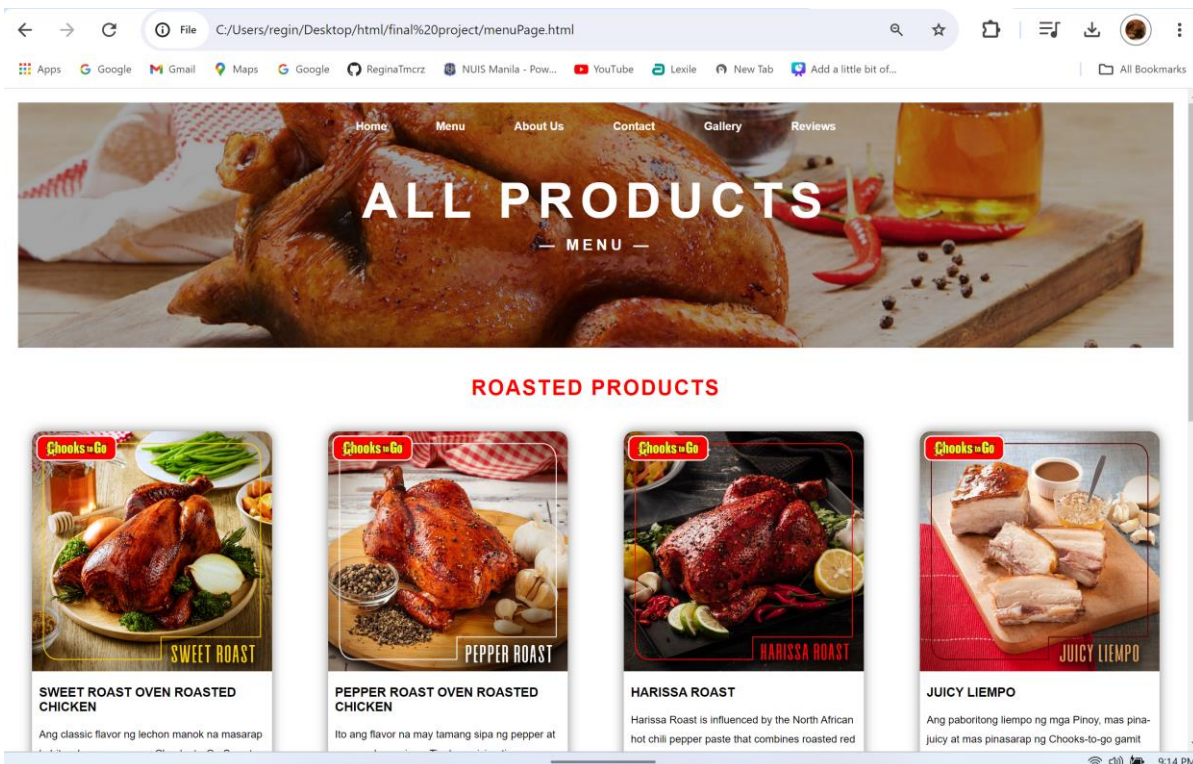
File C:/Users/regin/Desktop/html/final%20project/menuPage.html

Apps Google Gmail Maps Google ReginaTmcrz NUIS Manila - Pow... YouTube Lexile New Tab Add a little bit of... All Bookmarks

Home Menu About Us Contact Gallery Reviews

ALL PRODUCTS

— MENU —

ROASTED PRODUCTS

Chooks to Go
SWEET ROAST

SWEET ROAST OVEN ROASTED CHICKEN

Ang classic flavor ng lechon manok na masarap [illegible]

Chooks to Go
PEPPER ROAST

PEPPER ROAST OVEN ROASTED CHICKEN

Ito ang flavor na may tamang sipa ng pepper at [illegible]

Chooks to Go
HARISSA ROAST

HARISSA ROAST

Harissa Roast is influenced by the North African hot chili pepper paste that combines roasted red

Chooks to Go
JUICY LIEMPO

JUICY LIEMPO

Ang paboritong liempo ng mga Pinoy, mas pina-juicy at mas pinasarap ng Chooks-to-go gamit

9:14 PM